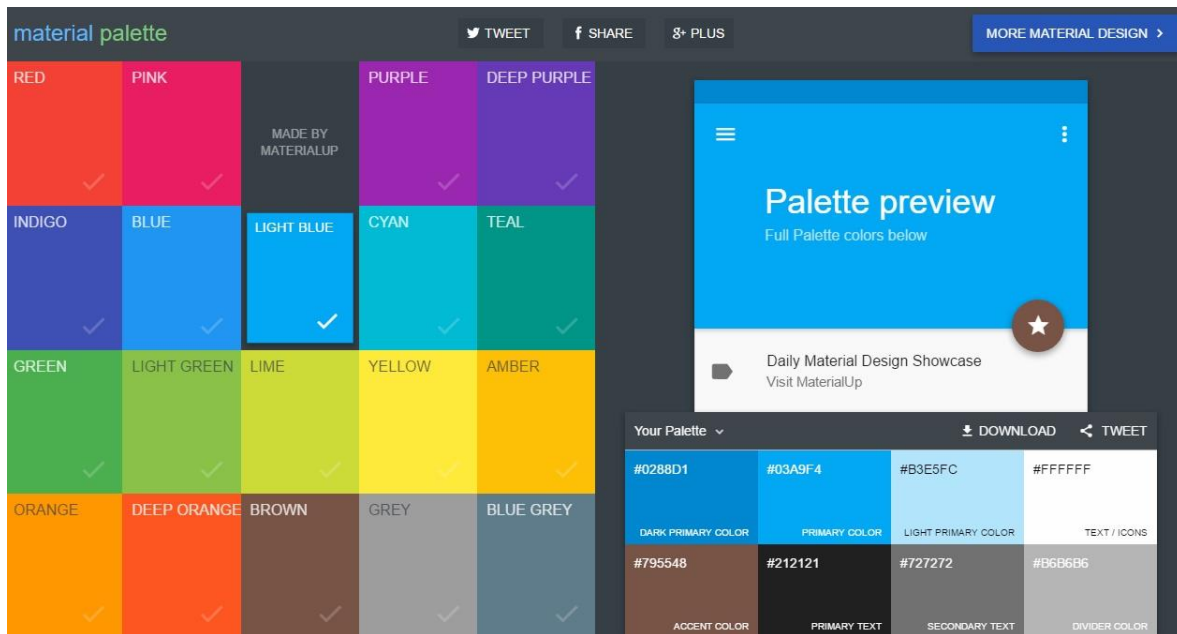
material palette

TWEET SHARE PLUS

MORE MATERIAL DESIGN

RED
PINK
MADE BY MATERIALUP
PURPLE
DEEP PURPLE
INDIGO
BLUE
LIGHT BLUE
CYAN
TEAL
GREEN
LIGHT GREEN
LIME
YELLOW
AMBER
ORANGE
DEEP ORANGE
BROWN
GREY
BLUE GREY

Palette preview
Full Palette colors below

Daily Material Design Showcase
Visit MaterialUp

Your Palette
DOWNLOAD
TWEET

| #0288D1 | #03A9F4 | #B3E5FC | #FFFFFF |
|---|---|---|---|
| DARK PRIMARY COLOR | PRIMARY COLOR | LIGHT PRIMARY COLOR | TEXT / ICONS |
| #795548 | #212121 | #727272 | #B6B6B6 |
| ACCENT COLOR | PRIMARY TEXT | SECONDARY TEXT | DIVIDER COLOR |